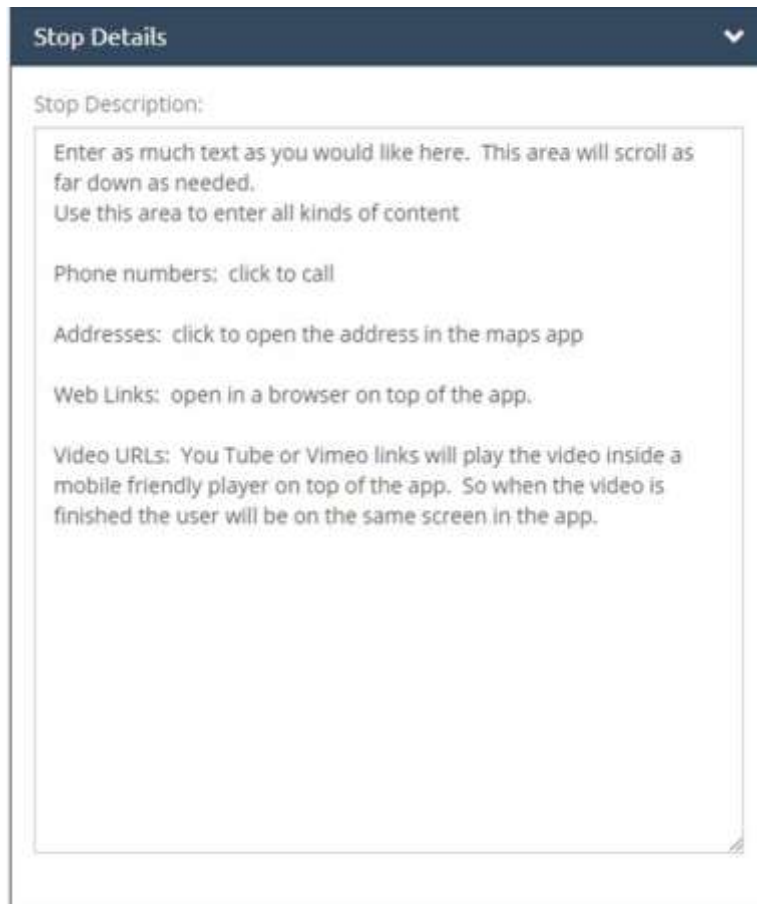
Stop Details

Stop Description:

Enter as much text as you would like here. This area will scroll as far down as needed.
Use this area to enter all kinds of content

Phone numbers: click to call

Addresses: click to open the address in the maps app

Web Links: open in a browser on top of the app.

Video URLs: You Tube or Vimeo links will play the video inside a mobile friendly player on top of the app. So when the video is finished the user will be on the same screen in the app.